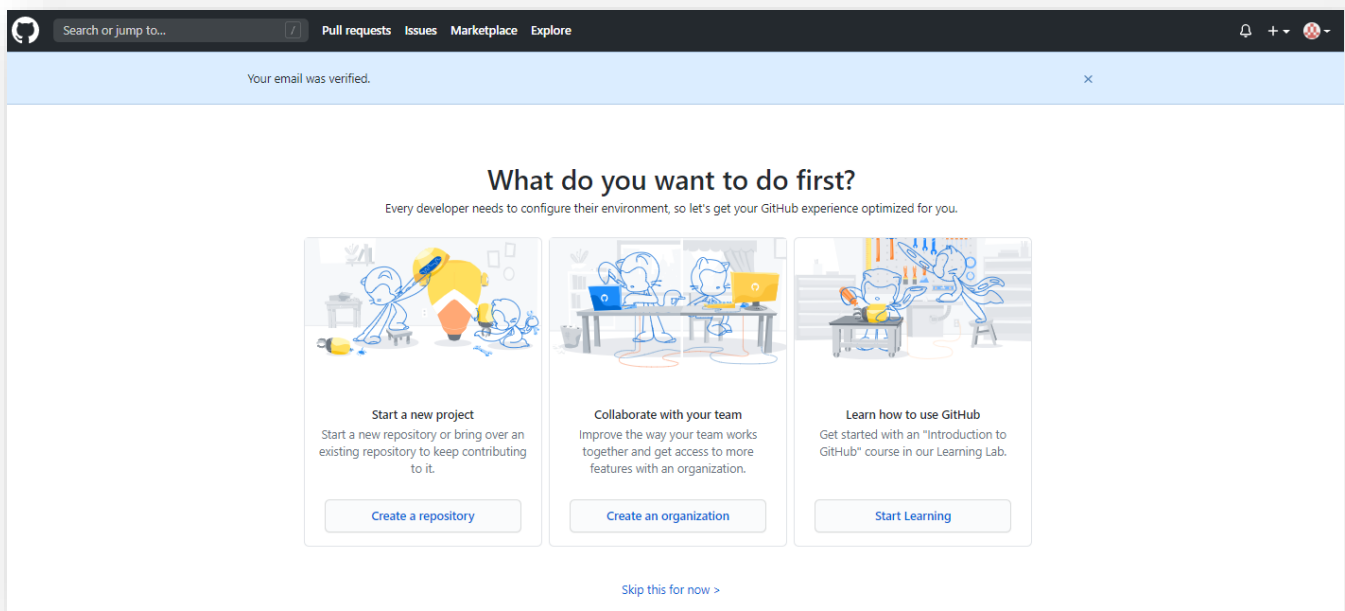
Search or jump to... /
Pull requests Issues Marketplace Explore

Your email was verified.

×

What do you want to do first?

Every developer needs to configure their environment, so let's get your GitHub experience optimized for you.

Start a new project

Start a new repository or bring over an existing repository to keep contributing to it.

Create a repository

Collaborate with your team

Improve the way your team works together and get access to more features with an organization.

Create an organization

Learn how to use GitHub

Get started with an "Introduction to GitHub" course in our Learning Lab.

Start Learning

Skip this for now >